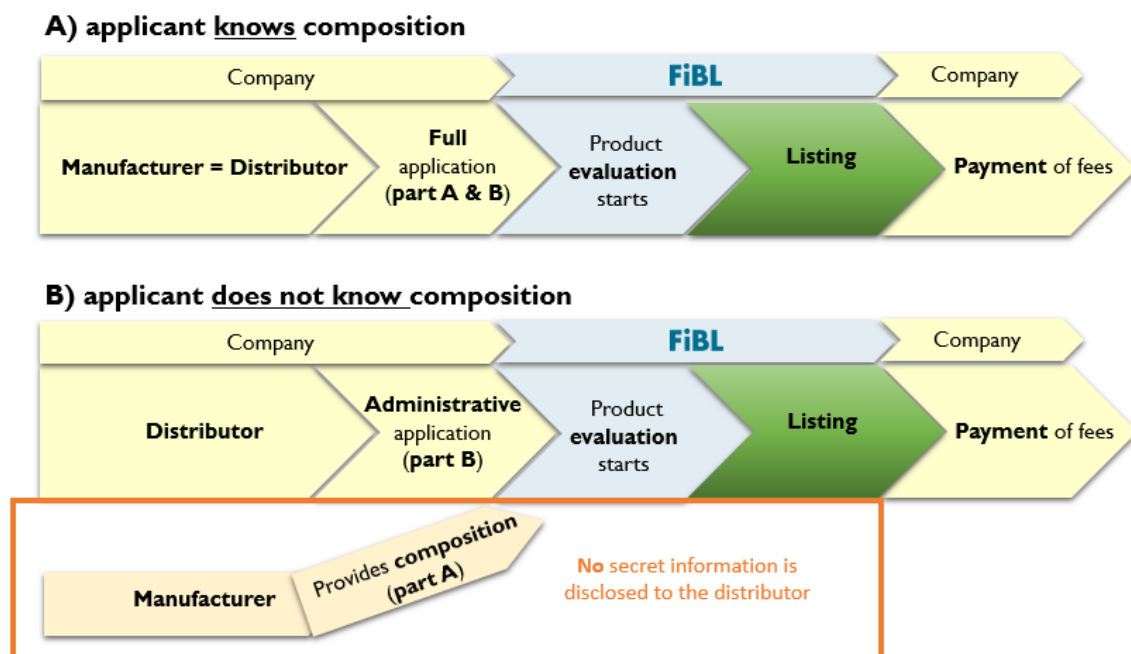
A) applicant knows composition

Company

FiBL

Company

Manufacturer = Distributor

Full application (part A & B)

Product evaluation starts

Listing

Payment of fees

B) applicant does not know composition

Company

FiBL

Company

Distributor

Administrative application (part B)

Product evaluation starts

Listing

Payment of fees

Manufacturer

Provides composition (part A)

No secret information is disclosed to the distributor